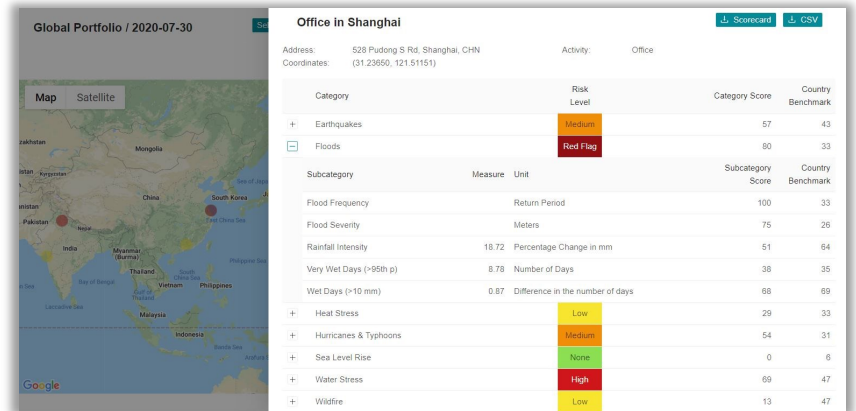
Global Portfolio / 2020-07-30

Map Satellite

Kazakhstan
Mongolia
Kyrgyzstan
China
South Korea
Sea of Japan
Pakistan
Nepal
India
Myanmar (Burma)
Thailand
Vietnam
Philippines
Malaysia
Indonesia
Google

Office in Shanghai

Scorecard CSV

Address: 528 Pudong S Rd, Shanghai, CHN
Activity: Office
Coordinates: (31.23650, 121.51151)

| | Category | Risk Level | Category Score | Country Benchmark |
|---|---|---|---|---|
| + | Earthquakes | Medium | 57 | 43 |
| − | Floods | Red Flag | 80 | 33 |

| Subcategory | Measure | Unit | Subcategory Score | Country Benchmark |
|---|---|---|---|---|
| Flood Frequency | | Return Period | 100 | 33 |
| Flood Severity | | Meters | 75 | 26 |
| Rainfall Intensity | 18.72 | Percentage Change in mm | 51 | 64 |
| Very Wet Days (>95th p) | 8.78 | Number of Days | 38 | 35 |
| Wet Days (>10 mm) | 0.87 | Difference in the number of days | 68 | 69 |

| | Category | Risk Level | Category Score | Country Benchmark |
|---|---|---|---|---|
| + | Heat Stress | Low | 29 | 33 |
| + | Hurricanes & Typhoons | Medium | 54 | 31 |
| + | Sea Level Rise | None | 0 | 6 |
| + | Water Stress | High | 69 | 47 |
| + | Wildfire | Low | 13 | 47 |